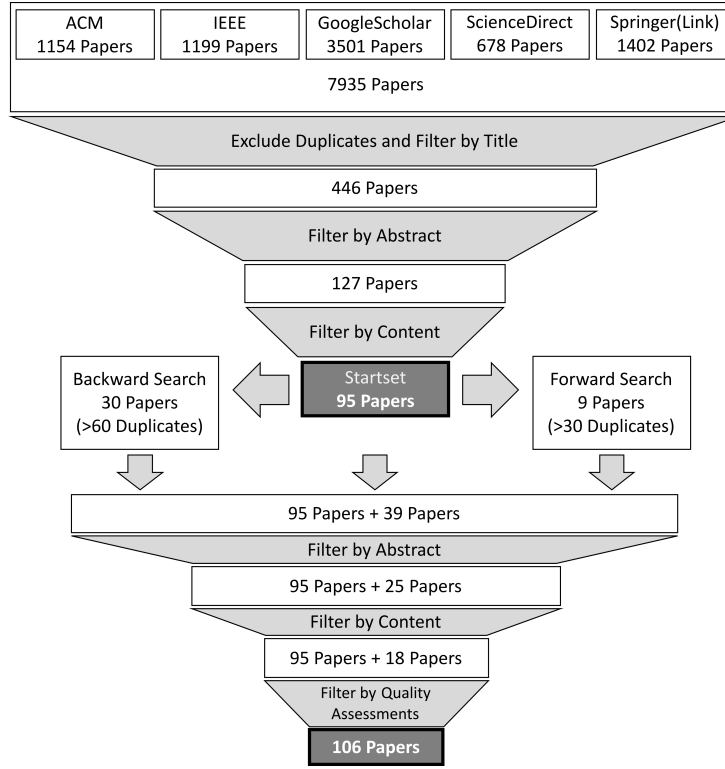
ACM
1154 Papers

IEEE
1199 Papers

GoogleScholar
3501 Papers

ScienceDirect
678 Papers

Springer(Link)
1402 Papers

7935 Papers

Exclude Duplicates and Filter by Title

446 Papers

Filter by Abstract

127 Papers

Filter by Content

Backward Search
30 Papers
(>60 Duplicates)

Startset
**95 Papers**

Forward Search
9 Papers
(>30 Duplicates)

95 Papers + 39 Papers

Filter by Abstract

95 Papers + 25 Papers

Filter by Content

95 Papers + 18 Papers

Filter by Quality Assessments

**106 Papers**